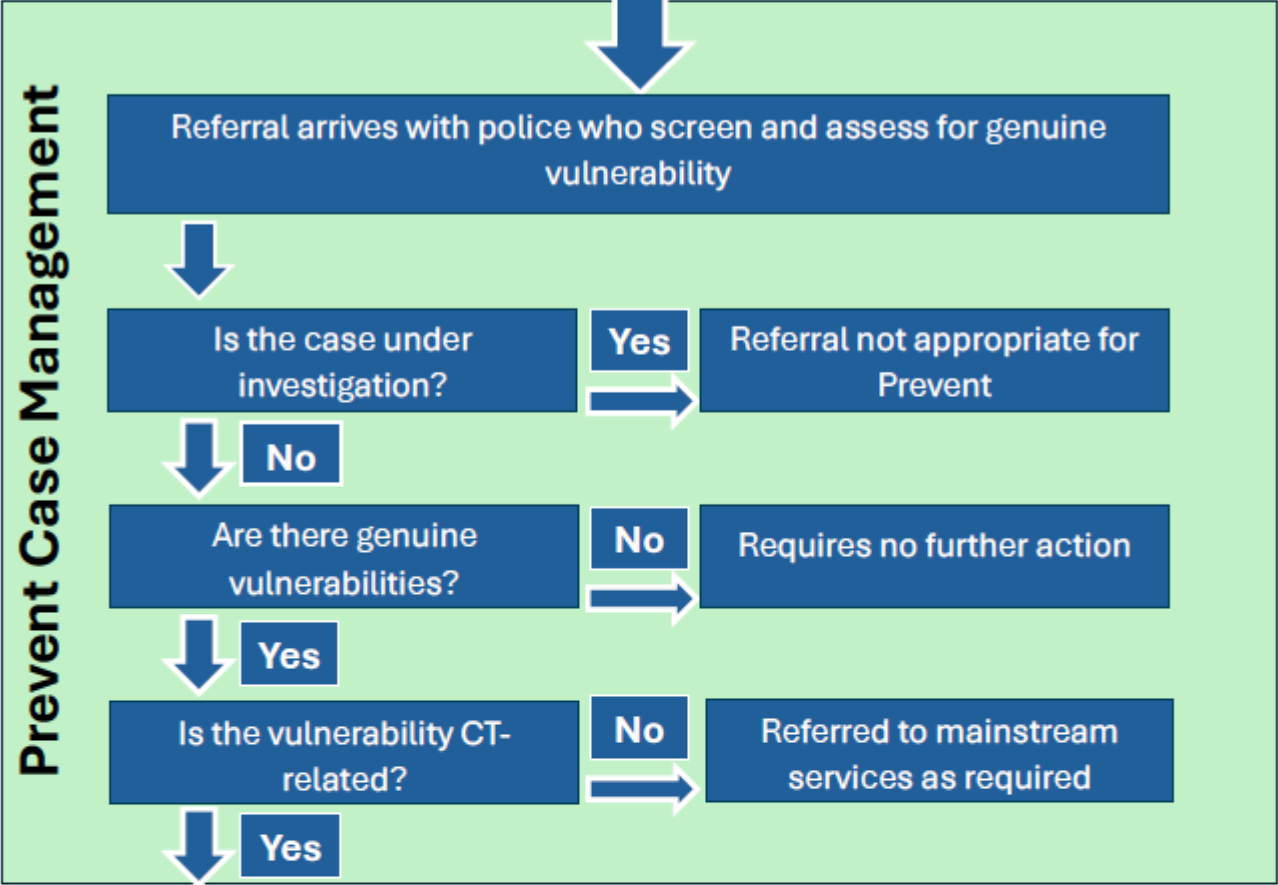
Prevent Case Management

Referral arrives with police who screen and assess for genuine vulnerability

Is the case under investigation?

Yes

Referral not appropriate for Prevent

No

Are there genuine vulnerabilities?

No

Requires no further action

Yes

Is the vulnerability CT-related?

No

Referred to mainstream services as required

Yes